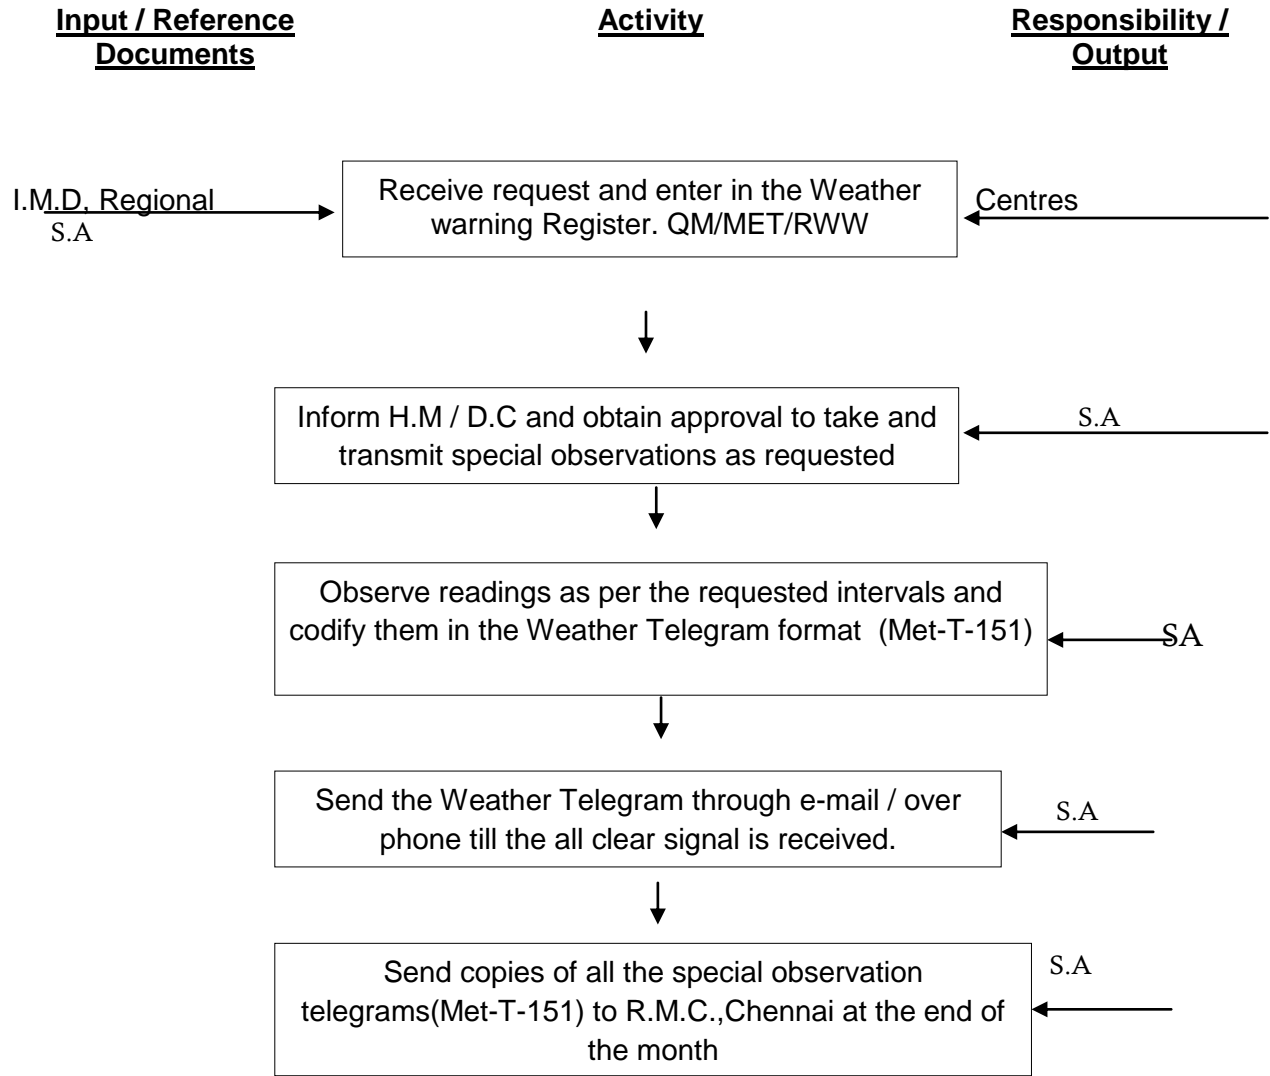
Input / Reference Documents

Activity

Responsibility / Output

I.M.D, Regional
S.A

Receive request and enter in the Weather warning Register. QM/MET/RWW

Centres

Inform H.M / D.C and obtain approval to take and transmit special observations as requested

S.A

Observe readings as per the requested intervals and codify them in the Weather Telegram format (Met-T-151)

SA

Send the Weather Telegram through e-mail / over phone till the all clear signal is received.

S.A

Send copies of all the special observation telegrams(Met-T-151) to R.M.C.,Chennai at the end of the month

S.A